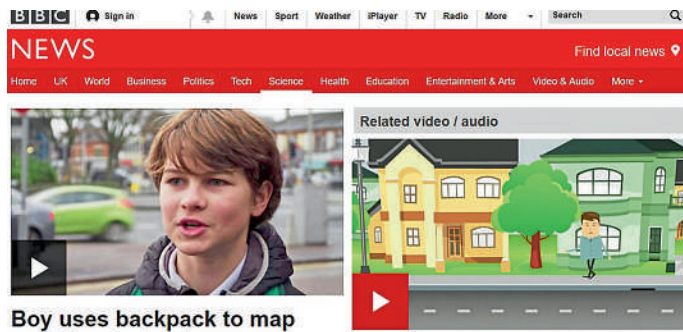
BBC Sign in News Sport Weather iPlayer TV Radio More Search

NEWS Find local news

Home UK World Business Politics Tech Science Health Education Entertainment & Arts Video & Audio More

Related video / audio

Boy uses backpack to map